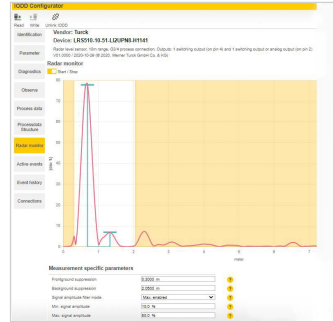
IODD Configurator

Read Write Unlink IODD

Identification

Parameter

Diagnostics

Observe

Process data

Processdata Structure

Radar monitor

Active events

Event history

Connections

Vendor: Turck

Device: LRS510-10-51-LI2UPN8-H1141

Radar level sensor, 10m range, G3/4 process connection, Outputs: 1 switching output (on pin 4) and 1 switching output or analog output (on pin 2) (V01.0000 / 2020-10-08 (B 2020), Werner Turck GmbH Co. & KG)

Radar monitor

Start / Stop

meter

Measurement specific parameters

Foreground suppression 0.0000 m

Background suppression 0.0000 m

Signal amplitude filter mode Max. enabled

Min. signal amplitude 10.0 %

Max. signal amplitude 90.0 %